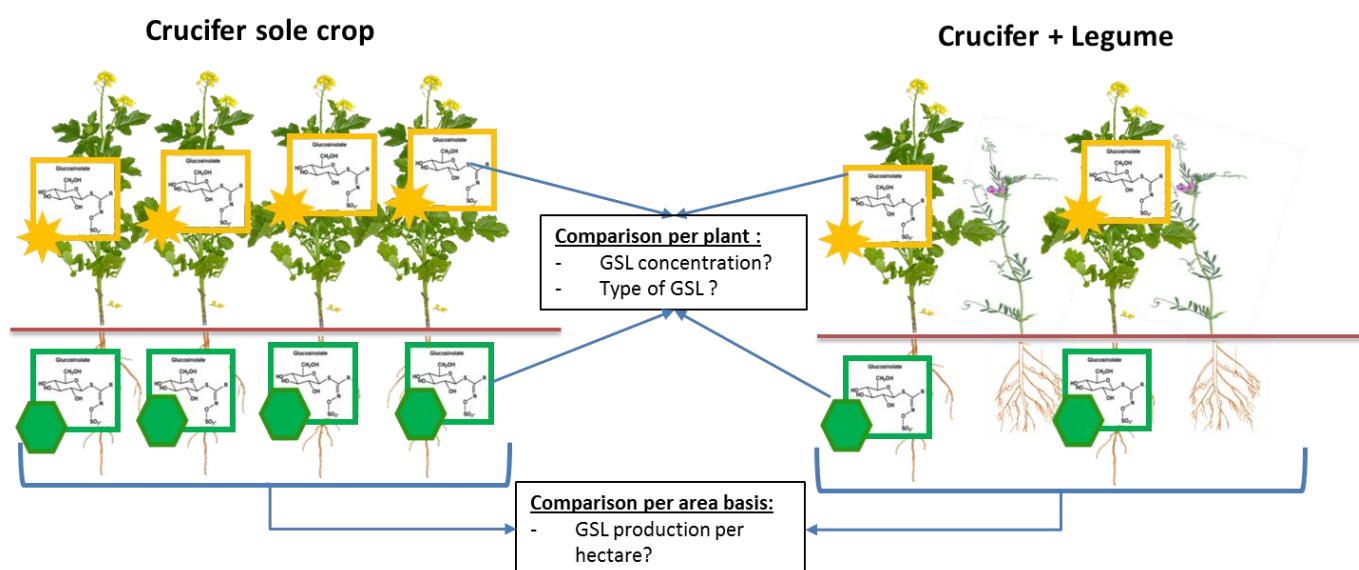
Crucifer sole crop

Crucifer + Legume

Glucosinolate

Glucosinolate

Glucosinolate

Glucosinolate

Comparison per plant :
- GSL concentration?
- Type of GSL ?

Glucosinolate

Glucosinolate

Glucosinolate

Glucosinolate

Glucosinolate

Glucosinolate

Glucosinolate

Glucosinolate

Glucosinolate

Comparison per area basis:
- GSL production per hectare?